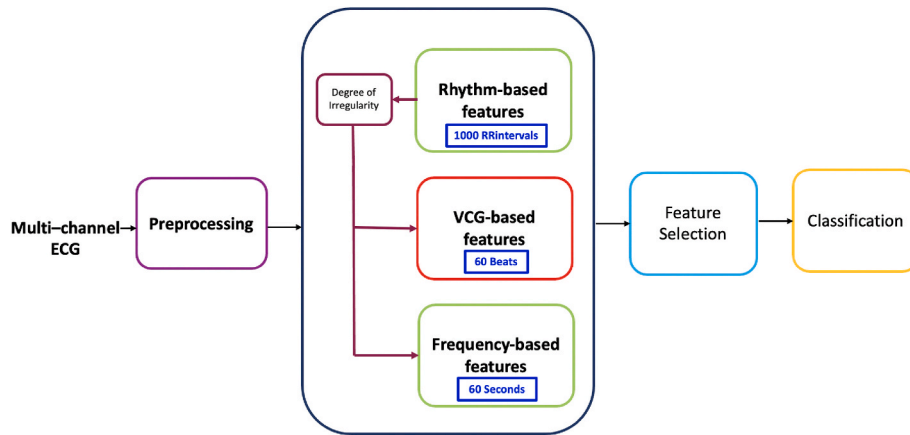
Multi–channel ECG

Preprocessing

Degree of Irregularity

Rhythm-based features

1000 RRintervals

VCG-based features

60 Beats

Frequency-based features

60 Seconds

Feature Selection

Classification